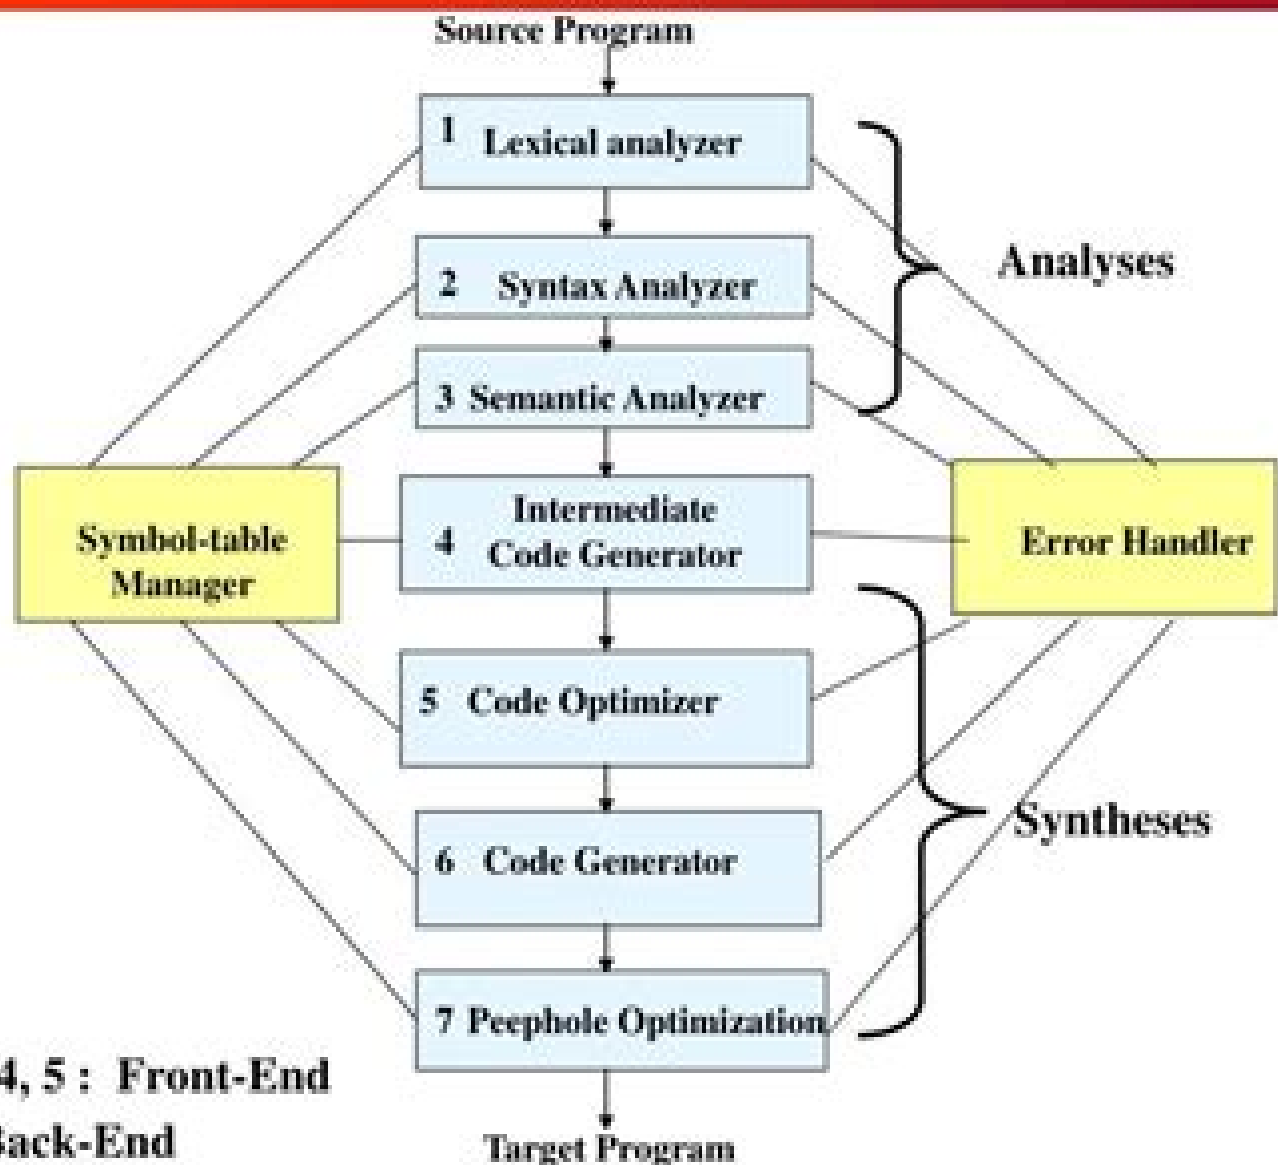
Source Program

1 Lexical analyzer

2 Syntax Analyzer

3 Semantic Analyzer

4 Intermediate Code Generator

5 Code Optimizer

6 Code Generator

7 Peephole Optimization

Target Program

Analyses

Syntheses

Symbol-table Manager

Error Handler

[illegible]4, 5 : Front-End

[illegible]ack-End